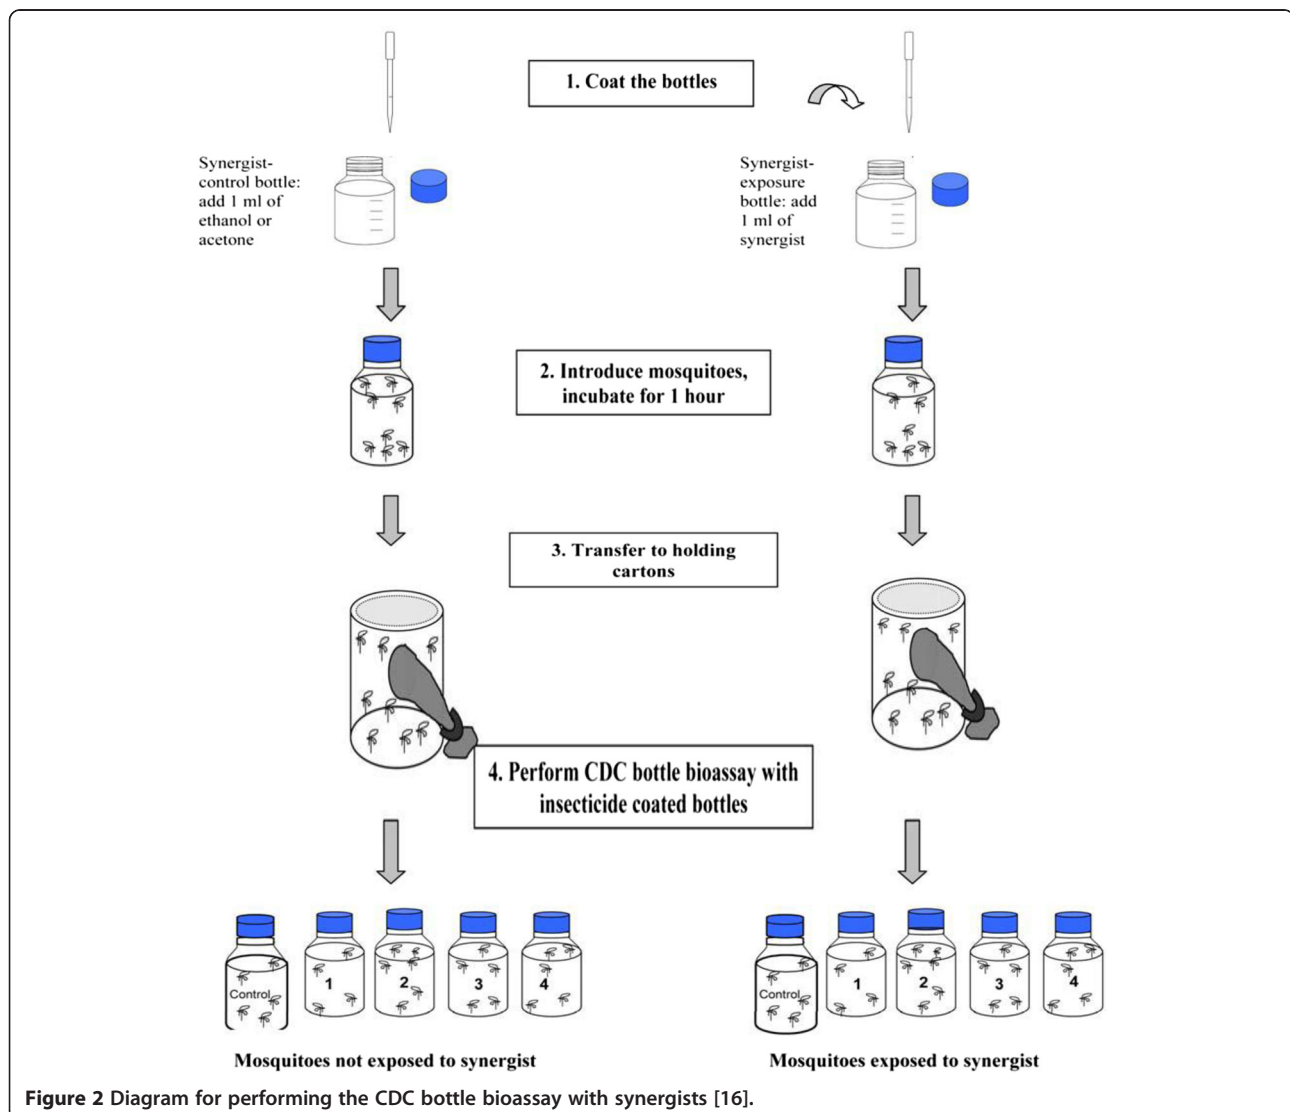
1. Coat the bottles

Synergist-control bottle: add 1 ml of ethanol or acetone

Synergist-exposure bottle: add 1 ml of synergist

2. Introduce mosquitoes, incubate for 1 hour

3. Transfer to holding cartons

4. Perform CDC bottle bioassay with insecticide coated bottles

Control 1 2 3 4

Control 1 2 3 4

Mosquitoes not exposed to synergist

Mosquitoes exposed to synergist

**Figure 2** Diagram for performing the CDC bottle bioassay with synergists [16].